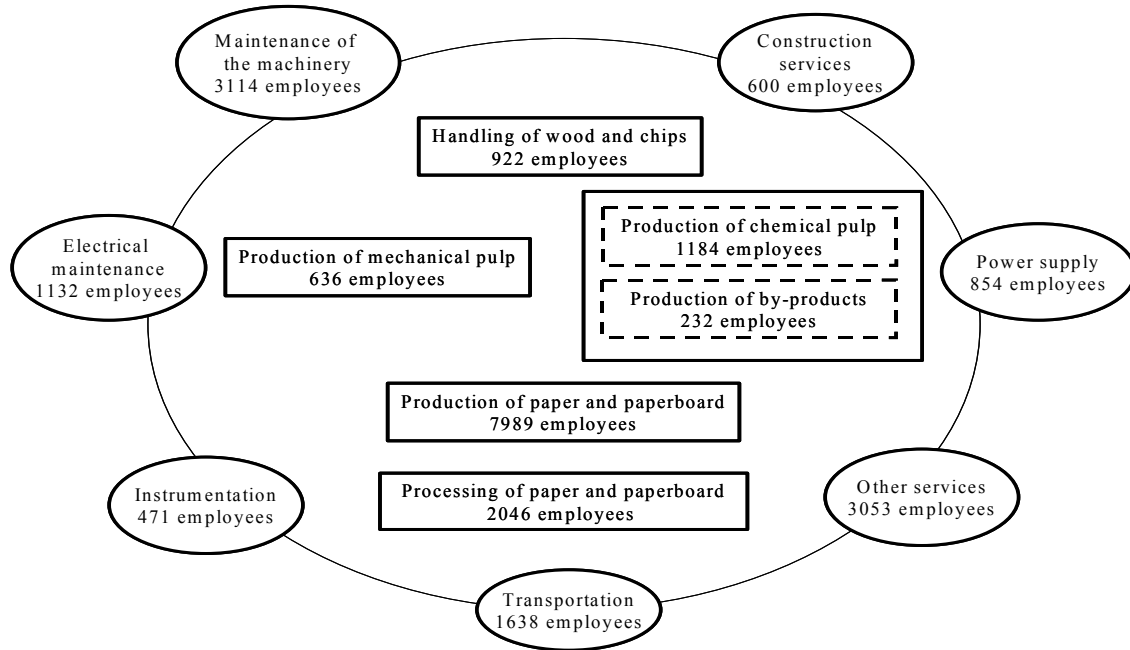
Maintenance of the machinery 3114 employees

Construction services 600 employees

Handling of wood and chips 922 employees

Electrical maintenance 1132 employees

Production of mechanical pulp 636 employees

Production of chemical pulp 1184 employees

Production of by-products 232 employees

Power supply 854 employees

Production of paper and paperboard 7989 employees

Processing of paper and paperboard 2046 employees

Instrumentation 471 employees

Other services 3053 employees

Transportation 1638 employees